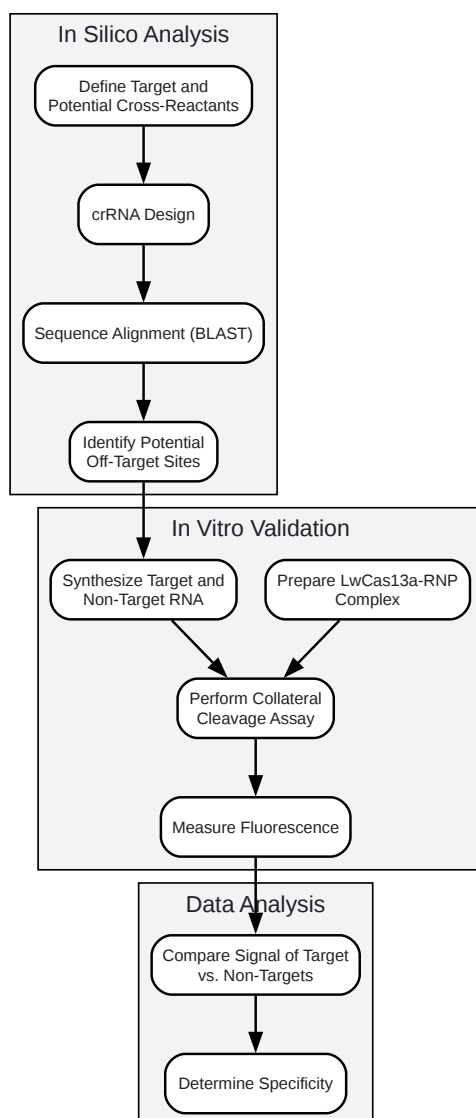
In Silico Analysis

Define Target and Potential Cross-Reactants

crRNA Design

Sequence Alignment (BLAST)

Identify Potential Off-Target Sites

In Vitro Validation

Synthesize Target and Non-Target RNA

Prepare LwCas13a-RNP Complex

Perform Collateral Cleavage Assay

Measure Fluorescence

Data Analysis

Compare Signal of Target vs. Non-Targets

Determine Specificity